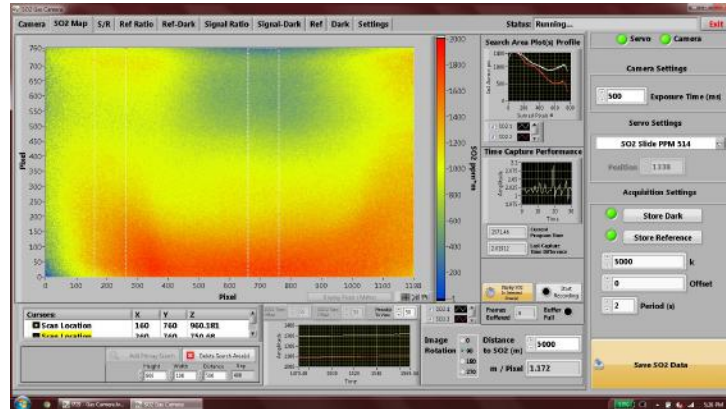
SO2 Gas Camera

Exit

Camera SO2 Map S/R Ref Ratio Ref-Dark Signal Ratio Signal-Dark Ref Dark Settings

Status: Running...

750
700
650
600
550
500
450
400
350
300
250
200
150
100
50
0

Pixel

0 100 200 300 400 500 600 700 800 900 1000 1100 1180

Pixel

2000
1800
1600
1400
1200
1000
800
600
400
200
0

SO2 ppm-m

Search Area Plot(s) Profile

Time Capture Performance

Amplitude

Time

207.46 Current Program Rate

24.812 Last Capture Rate Difference

Cursors: X Y Z
Scan Location 160 760 960.181
Scan Location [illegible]

Add Pitting Search

Delete Search Area

Height Width Distance Row

Image Rotation

0
90
180
270

Distance to SO2 (m) 5000

m / Pixel 1.172

Start Recording

Frames Buffered 0

Buffer Full

Servo Camera

Camera Settings

500 Exposure Time (ms)

Servo Settings

SO2 Slide PPM 514

Position 1338

Acquisition Settings

Store Dark

Store Reference

5000 k

0 Offset

2 Period (s)

Save SO2 Data

SO2 Gas Camera

SO2 Gas Camera